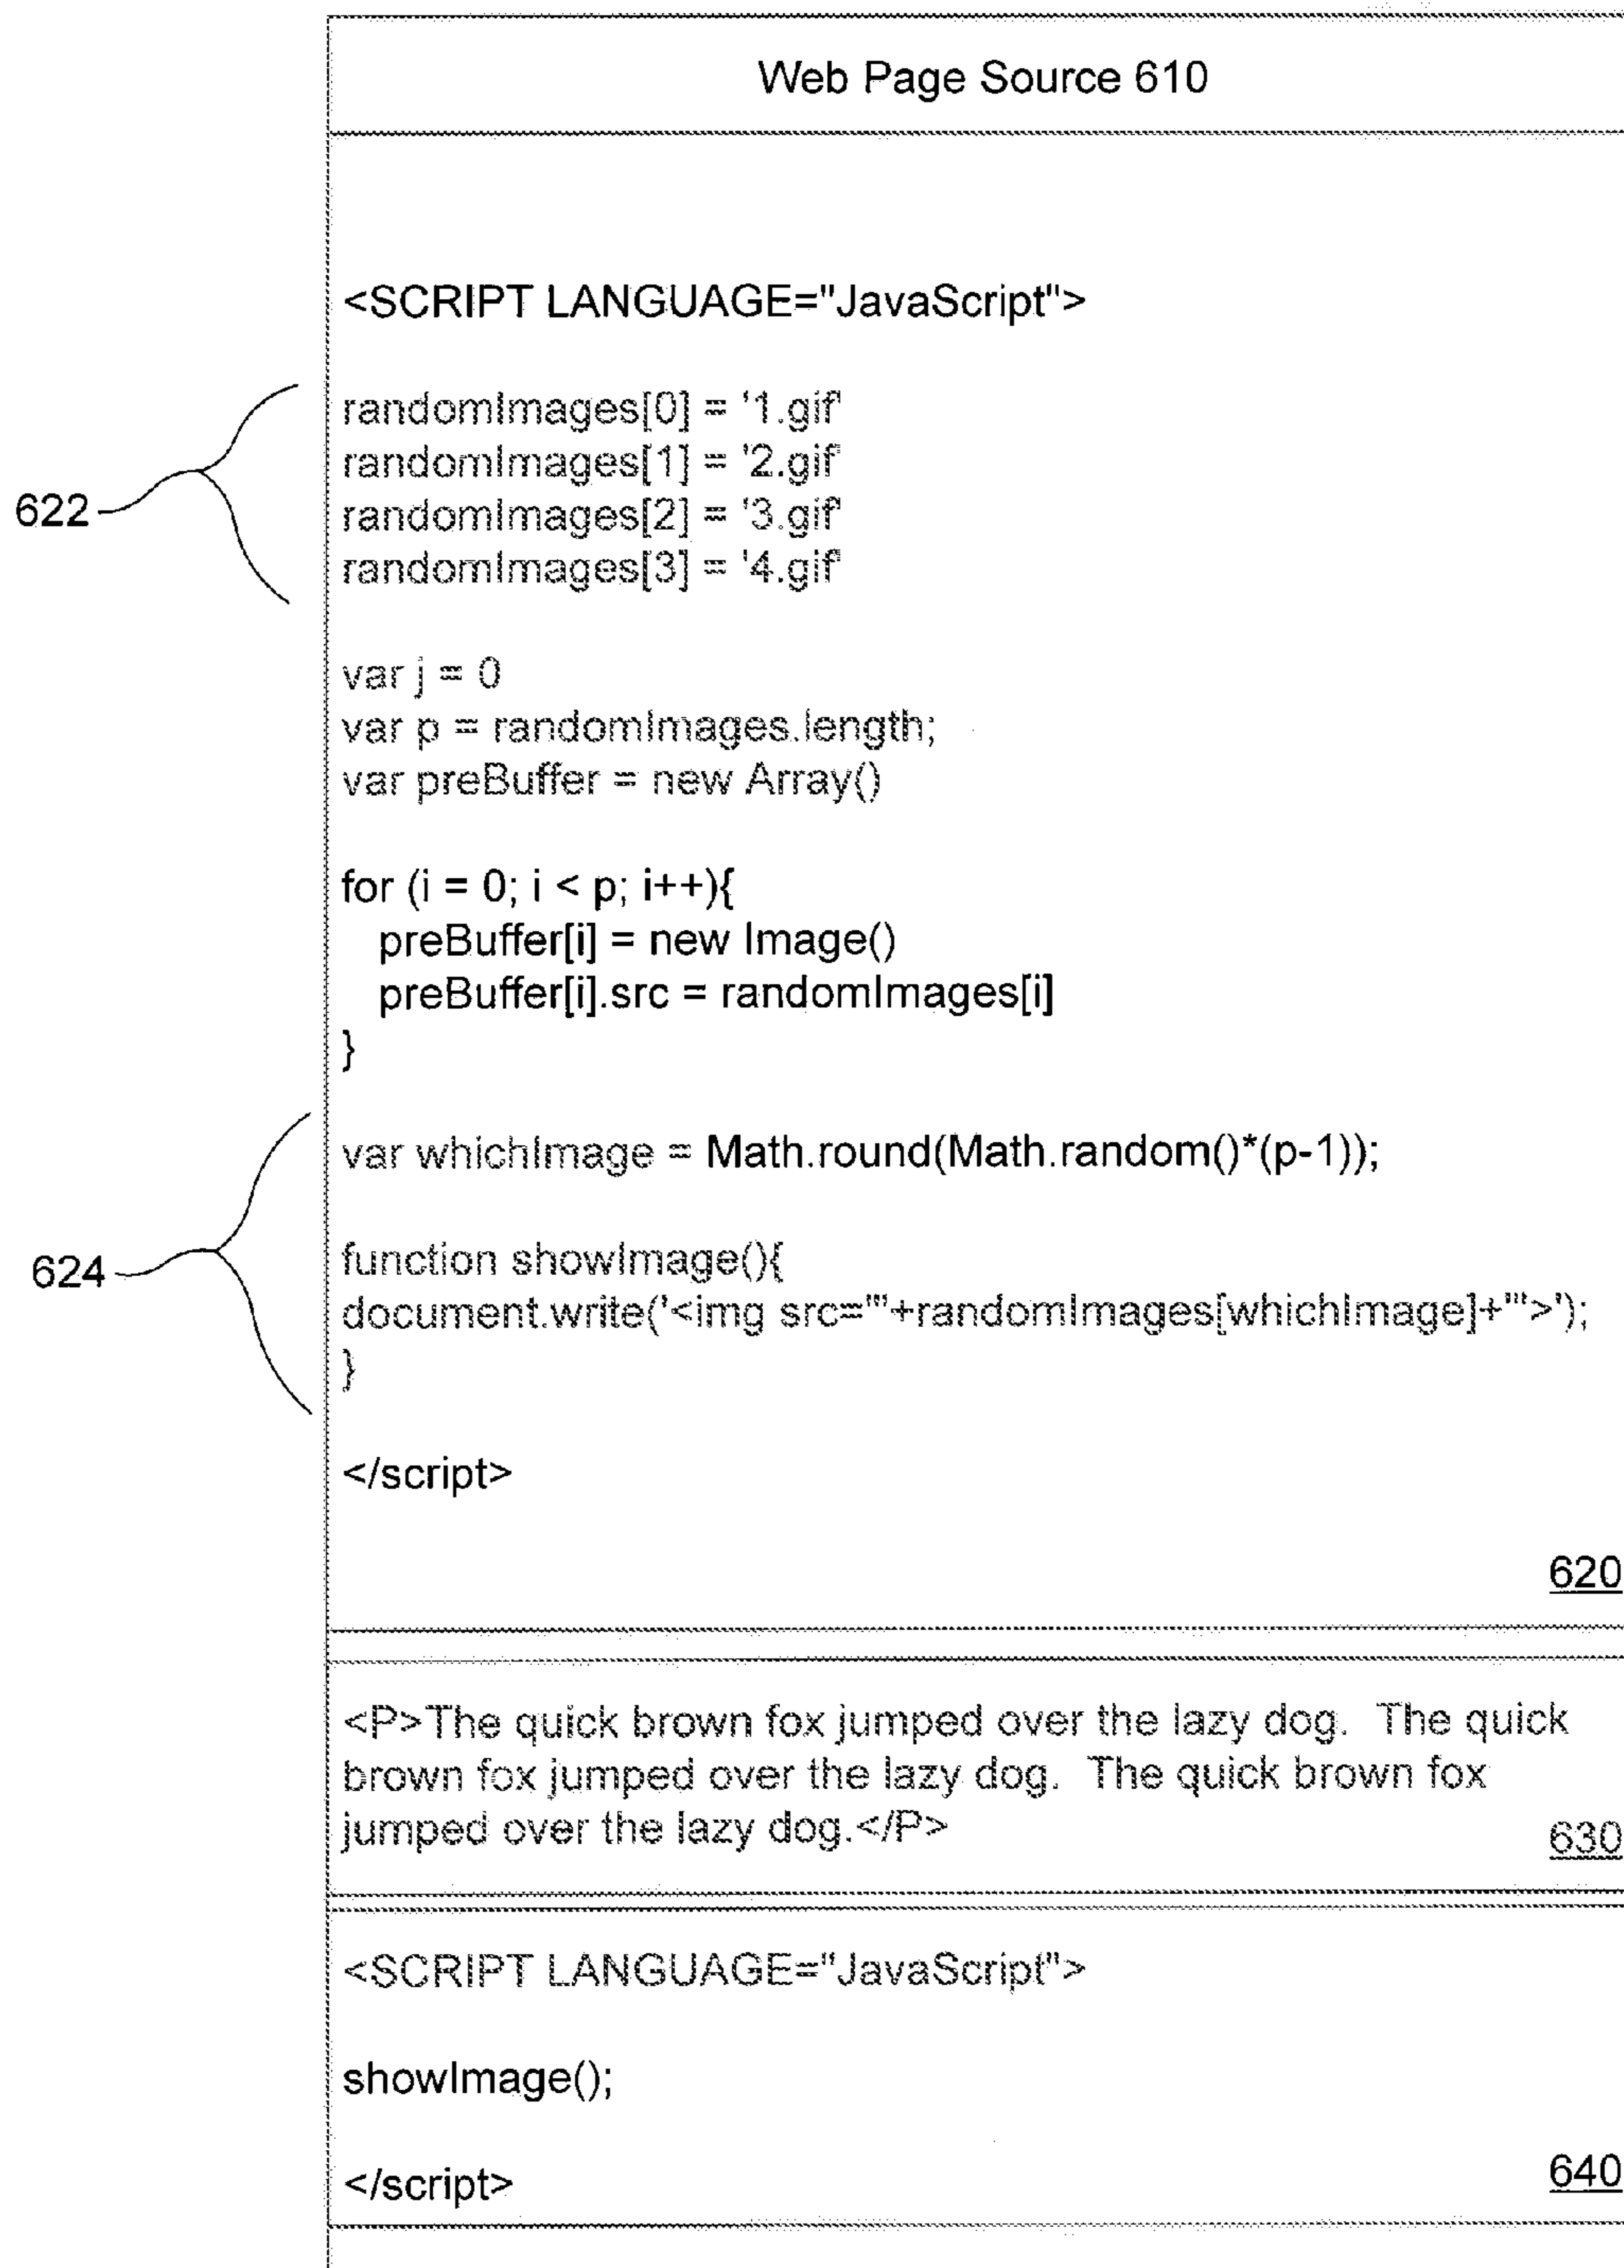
Web Page Source 610

<SCRIPT LANGUAGE="JavaScript">

622

randomImages[0] = '1.gif'
randomImages[1] = '2.gif'
randomImages[2] = '3.gif'
randomImages[3] = '4.gif'

var j = 0
var p = randomImages.length;
var preBuffer = new Array()

for (i = 0; i < p; i++){
preBuffer[i] = new Image()
preBuffer[i].src = randomImages[i]
}

624

var whichImage = Math.round(Math.random()*(p-1));

function showImage(){
document.write('<img src="'+randomImages[whichImage]+'">');
}

</script>

620

<P>The quick brown fox jumped over the lazy dog. The quick brown fox jumped over the lazy dog. The quick brown fox jumped over the lazy dog.</P>

630

<SCRIPT LANGUAGE="JavaScript">

showImage();

</script>

640